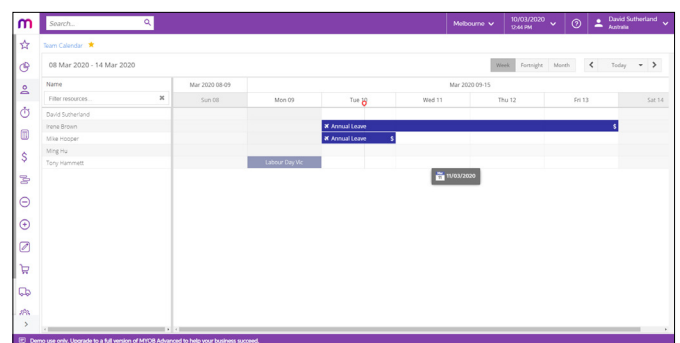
Search...

Melbourne

10/03/2020
12:44 PM

David Sutherland
Australia

Team Calendar ★

08 Mar 2020 - 14 Mar 2020

Week Fortnight Month

Today

Name

Filter resources...

David Sutherland
Irena Brown
Mike Hooper
Ming Hu
Tony Hammett

Mar 2020 08-09

Mar 2020 09-15

| Sun 08 | Mon 09 | Tue 10 | Wed 11 | Thu 12 | Fri 13 | Sat 14 |
|---|---|---|---|---|---|---|

✖ Annual Leave $

✖ Annual Leave $

Labour Day Vic

11/03/2020

Demo use only. Upgrade to a full version of MYOB Advanced to help your business succeed.